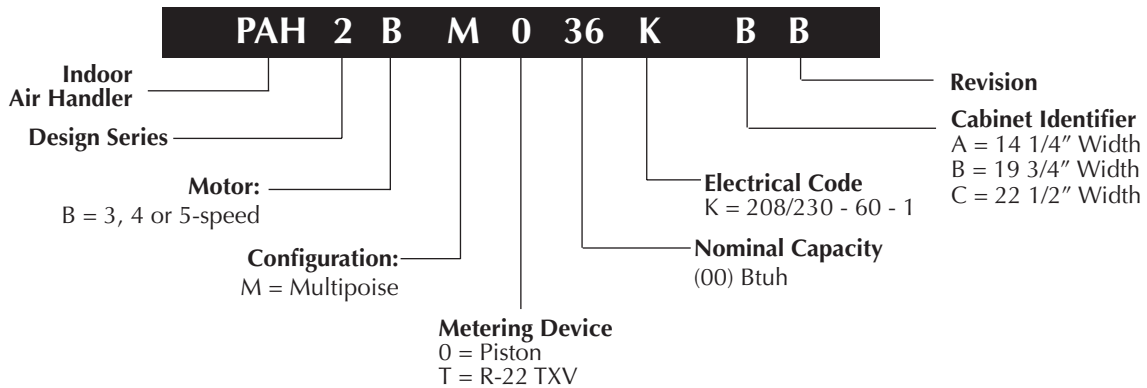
PAH 2 B M 0 36 K B B

Indoor Air Handler

Design Series

Motor:
B = 3, 4 or 5-speed

Configuration:
M = Multipoise

Metering Device
0 = Piston
T = R-22 TXV

Nominal Capacity
(00) Btuh

Electrical Code
K = 208/230 - 60 - 1

Cabinet Identifier
A = 14 1/4″ Width
B = 19 3/4″ Width
C = 22 1/2″ Width

Revision